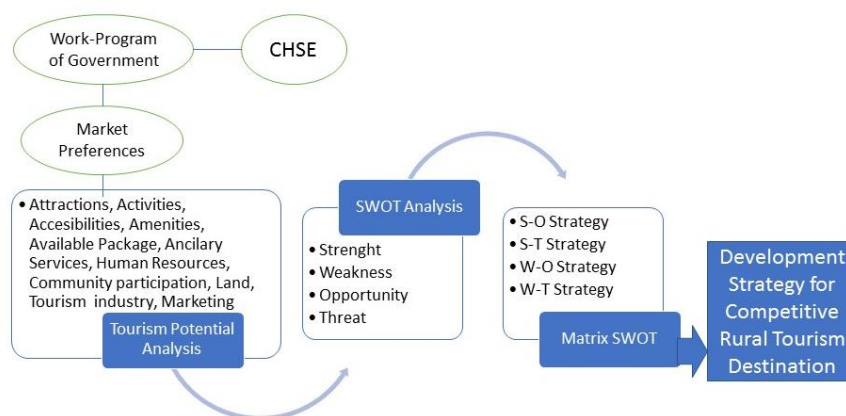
Work-Program of Government

CHSE

Market Preferences

• Attractions, Activities, Accesibilities, Amenities, Available Package, Ancilary Services, Human Resources, Community participation, Land, Tourism industry, Marketing

Tourism Potential Analysis

SWOT Analysis

• Strenght
• Weakness
• Opportunity
• Threat

• S-O Strategy
• S-T Strategy
• W-O Strategy
• W-T Strategy

Matrix SWOT

Development Strategy for Competitive Rural Tourism Destination